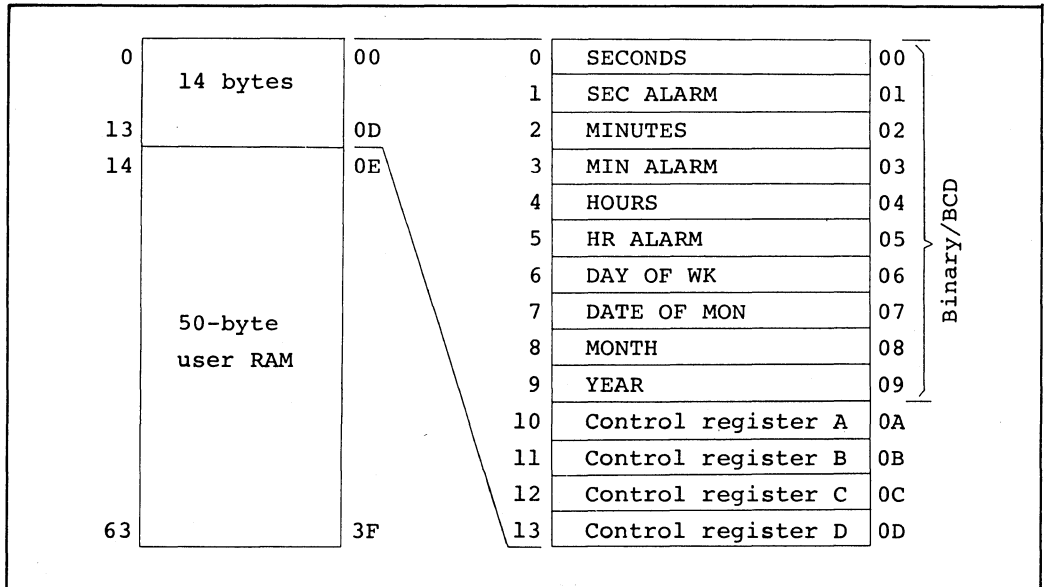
| | | |
|---|---|---|
| 0 | 14 bytes | 00 |
| 13 | | 0D |
| 14 | 50-byte user RAM | 0E |
| 63 | | 3F |

| | | |
|---|---|---|
| 0 | SECONDS | 00 |
| 1 | SEC ALARM | 01 |
| 2 | MINUTES | 02 |
| 3 | MIN ALARM | 03 |
| 4 | HOURS | 04 |
| 5 | HR ALARM | 05 |
| 6 | DAY OF WK | 06 |
| 7 | DATE OF MON | 07 |
| 8 | MONTH | 08 |
| 9 | YEAR | 09 |
| 10 | Control register A | 0A |
| 11 | Control register B | 0B |
| 12 | Control register C | 0C |
| 13 | Control register D | 0D |

Binary/BCD